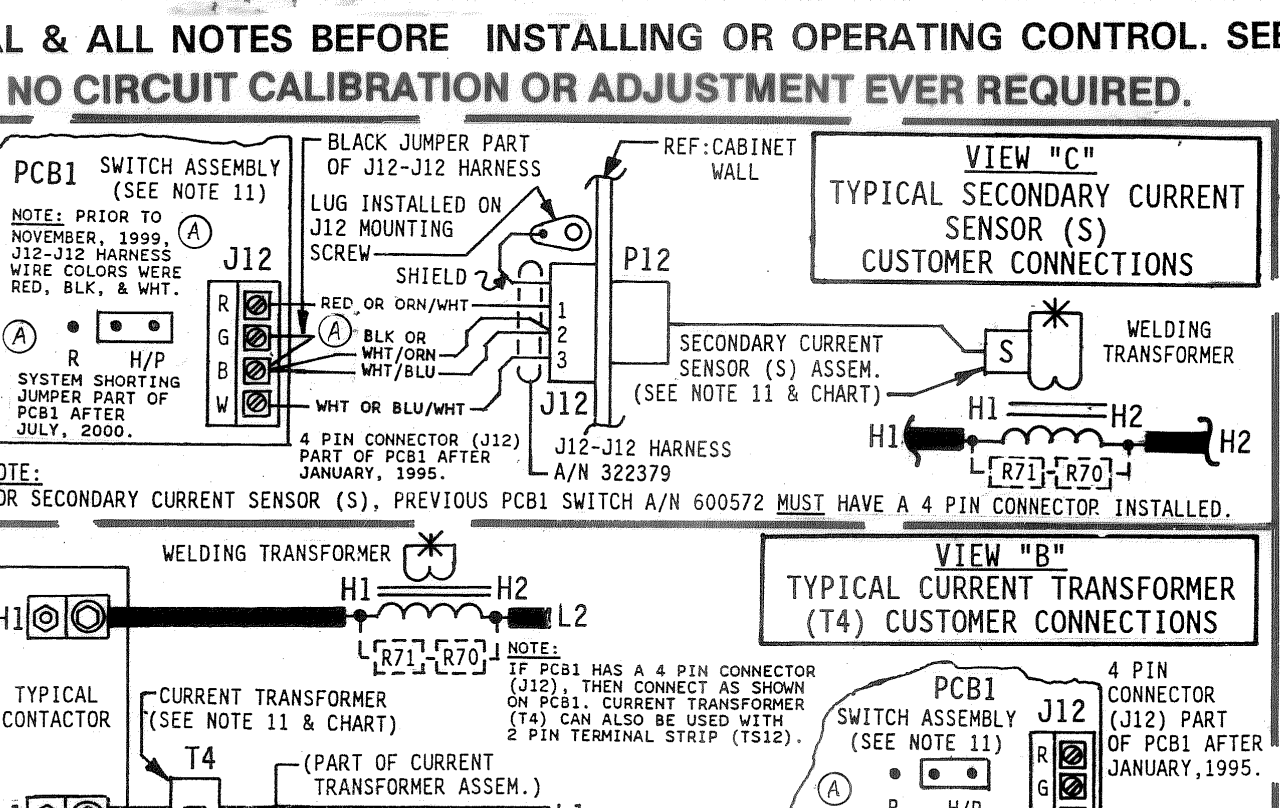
L & ALL NOTES BEFORE INSTALLING OR OPERATING CONTROL. SEE

NO CIRCUIT CALIBRATION OR ADJUSTMENT EVER REQUIRED.

PCB1 SWITCH ASSEMBLY (SEE NOTE 11)

NOTE: PRIOR TO NOVEMBER, 1999, J12-J12 HARNESS WIRE COLORS WERE RED, BLK, & WHT.

A

J12

R G B W

A R H/P

SYSTEM SHORTING JUMPER PART OF PCB1 AFTER JULY, 2000.

BLACK JUMPER PART OF J12-J12 HARNESS

LUG INSTALLED ON J12 MOUNTING SCREW

SHIELD

RED OR ORN/WHT

A BLK OR WHT/ORN

WHT/BLU

WHT OR BLU/WHT

1 2 3

J12

4 PIN CONNECTOR (J12) PART OF PCB1 AFTER JANUARY, 1995.

REF:CABINET WALL

P12

J12-J12 HARNESS A/N 322379

SECONDARY CURRENT SENSOR (S) ASSEM. (SEE NOTE 11 & CHART)

VIEW "C"
TYPICAL SECONDARY CURRENT SENSOR (S) CUSTOMER CONNECTIONS

S

WELDING TRANSFORMER

H1 H2

H1 H2

R71 R70

OTE:
OR SECONDARY CURRENT SENSOR (S), PREVIOUS PCB1 SWITCH A/N 600572 MUST HAVE A 4 PIN CONNECTOR INSTALLED.

WELDING TRANSFORMER

H1 H2

H1

L2

R71 R70

NOTE:
IF PCB1 HAS A 4 PIN CONNECTOR (J12), THEN CONNECT AS SHOWN ON PCB1. CURRENT TRANSFORMER (T4) CAN ALSO BE USED WITH 2 PIN TERMINAL STRIP (TS12).

VIEW "B"
TYPICAL CURRENT TRANSFORMER (T4) CUSTOMER CONNECTIONS

TYPICAL CONTACTOR

CURRENT TRANSFORMER (SEE NOTE 11 & CHART)

T4

(PART OF CURRENT TRANSFORMER ASSEM.)

PCB1 SWITCH ASSEMBLY (SEE NOTE 11)

J12

R G

A

4 PIN CONNECTOR (J12) PART OF PCB1 AFTER JANUARY,1995.